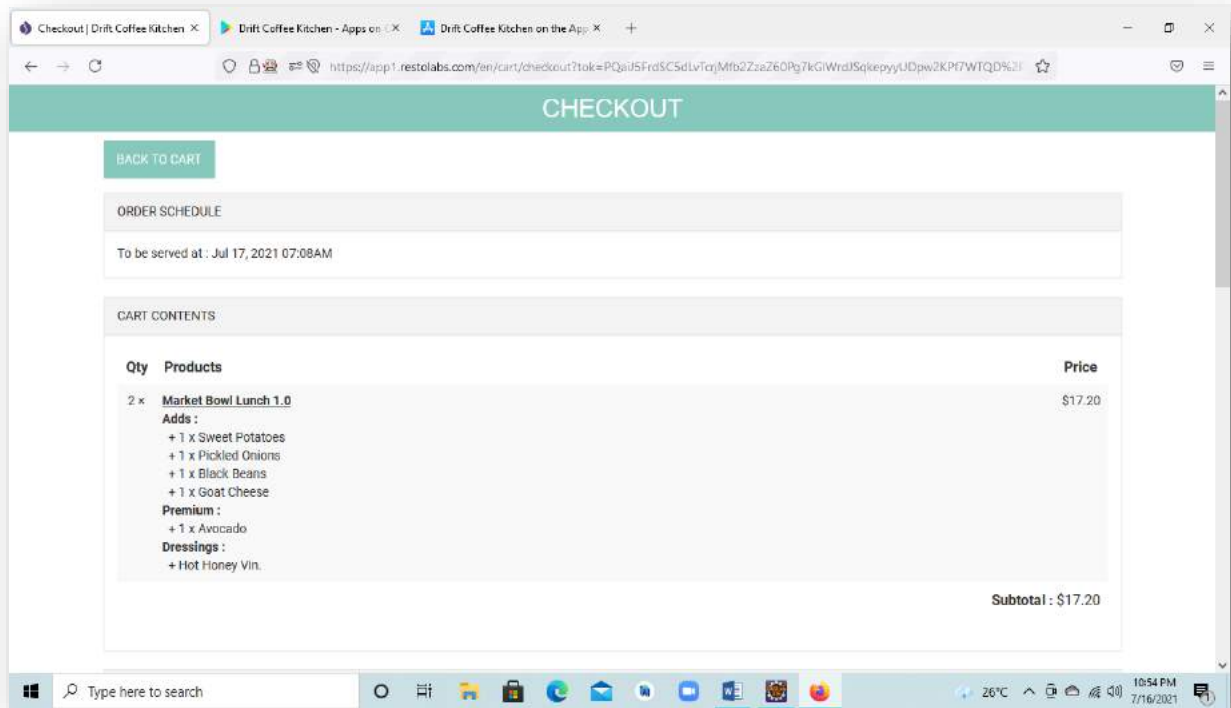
Checkout | Drift Coffee Kitchen ×
Drift Coffee Kitchen - Apps on ×
Drift Coffee Kitchen on the App ×
+

https://app1.restolabs.com/en/cart/checkout?tok=PQaU5FrdSC5dLvTcrjMfb2ZzaZ60Pg7kGIWrdJSqkepyyUDpw2KPf7WTQD%2

CHECKOUT

BACK TO CART

ORDER SCHEDULE

To be served at : Jul 17, 2021 07:08AM

CART CONTENTS

| Qty | Products | Price |
|---|---|---|
| 2 × | Market Bowl Lunch 1.0<br>Adds :<br>+ 1 x Sweet Potatoes<br>+ 1 x Pickled Onions<br>+ 1 x Black Beans<br>+ 1 x Goat Cheese<br>Premium :<br>+ 1 x Avocado<br>Dressings :<br>+ Hot Honey Vin. | $17.20 |

Subtotal : $17.20

Type here to search

26°C
10:54 PM
7/16/2021